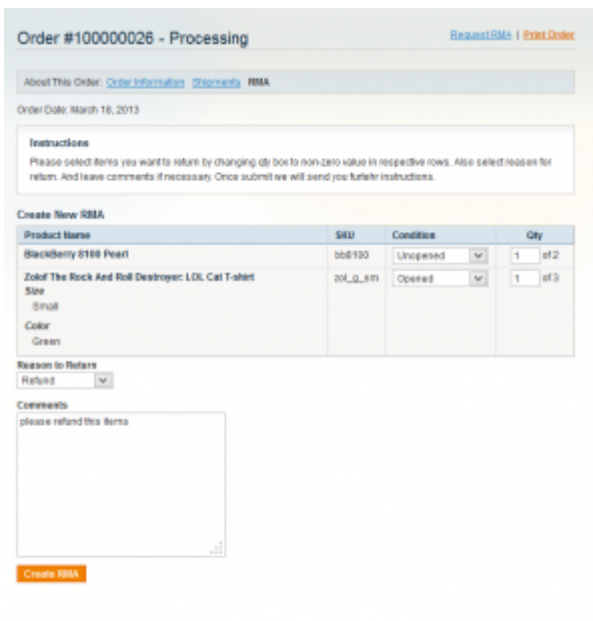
Order #100000026 - Processing

Request RMA | Print Order

About This Order: Order Information Shipments RMA

Order Date: March 18, 2013

Instructions

Please select items you want to return by changing qty box to non-zero value in respective rows. Also select reason for return. And leave comments if necessary. Once submit we will send you furtehr instructions.

Create New RMA

| Product Name | SKU | Condition | Qty |
|---|---|---|---|
| BlackBerry 8100 Pearl | bb8100 | Unopened | 1 of 2 |
| Zolof The Rock And Roll Destroyer: LOL Cat T-shirt<br>Size<br>Small<br>Color<br>Green | zol_g_sm | Opened | 1 of 3 |

Reason to Return

Refund

Comments

please refund this items

Create RMA